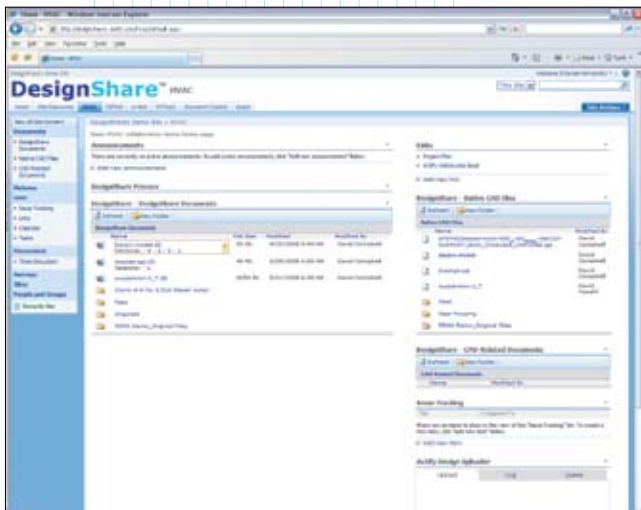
DesignShare™ HVAC

Announcements

DesignShare Process

DesignShare - DesignShare Documents

Links

DesignShare - Sales CAD Files

DesignShare - CAD Related Documents

Issue Tracking

Activity Design Uploader

Documents

Pictures

Lists

Discussions

Surveys

Sites

People and Groups

Recycle Bin